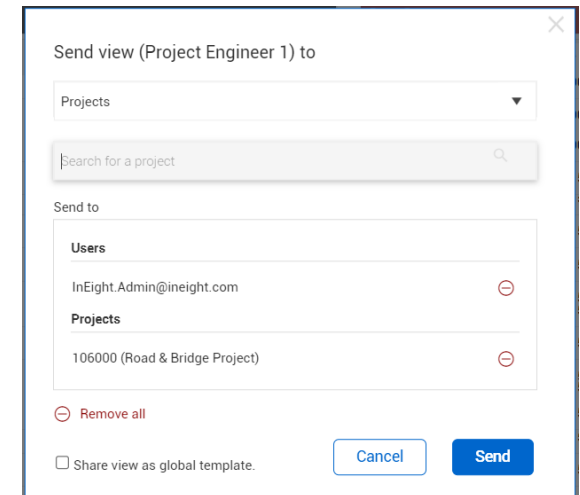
Send view (Project Engineer 1) to

Projects

Search for a project

Send to

Users

InEight.Admin@ineight.com

Projects

106000 (Road & Bridge Project)

Remove all

Share view as global template.

Cancel

Send